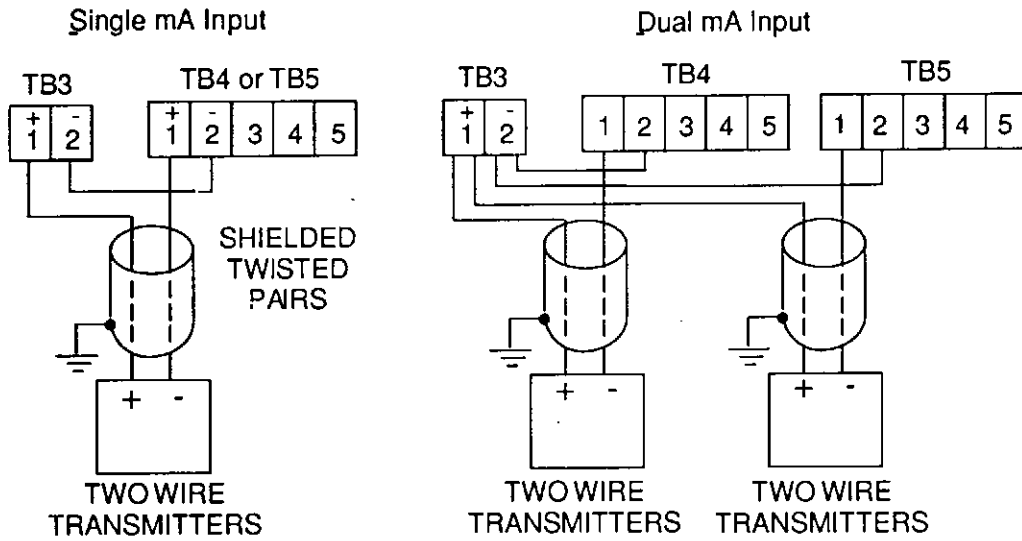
Single mA Input

TB3
+ 1
- 2

TB4 or TB5
+ 1
- 2
3
4
5

SHIELDED TWISTED PAIRS

+ -

TWO WIRE TRANSMITTERS

Dual mA Input

TB3
+ 1
- 2

TB4
1
2
3
4
5

TB5
1
2
3
4
5

+ -

TWO WIRE TRANSMITTERS

+ -

TWO WIRE TRANSMITTERS